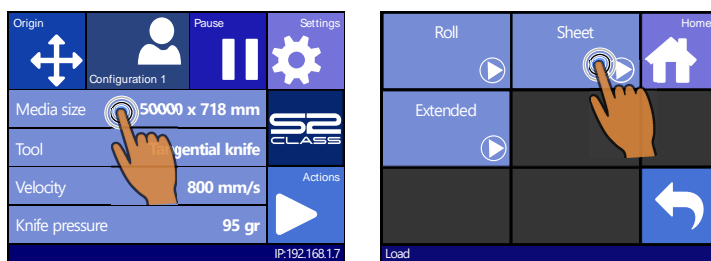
Origin

Configuration 1

Pause

Settings

Media size 50000 x 718 mm

Tool Tangential knife

Velocity 800 mm/s

Knife pressure 95 gr

S2 CLASS

Actions

IP:192.168.1.7

Roll

Sheet

Home

Extended

Load